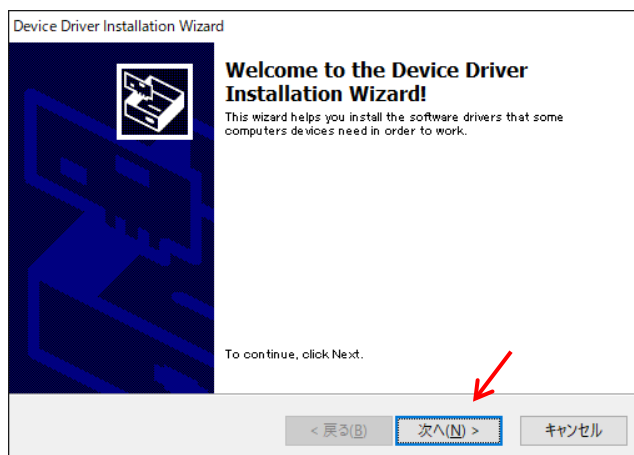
Device Driver Installation Wizard

Welcome to the Device Driver Installation Wizard!

This wizard helps you install the software drivers that some computers devices need in order to work.

To continue, click Next.

< 戻る(B)

次へ(N) >

キャンセル